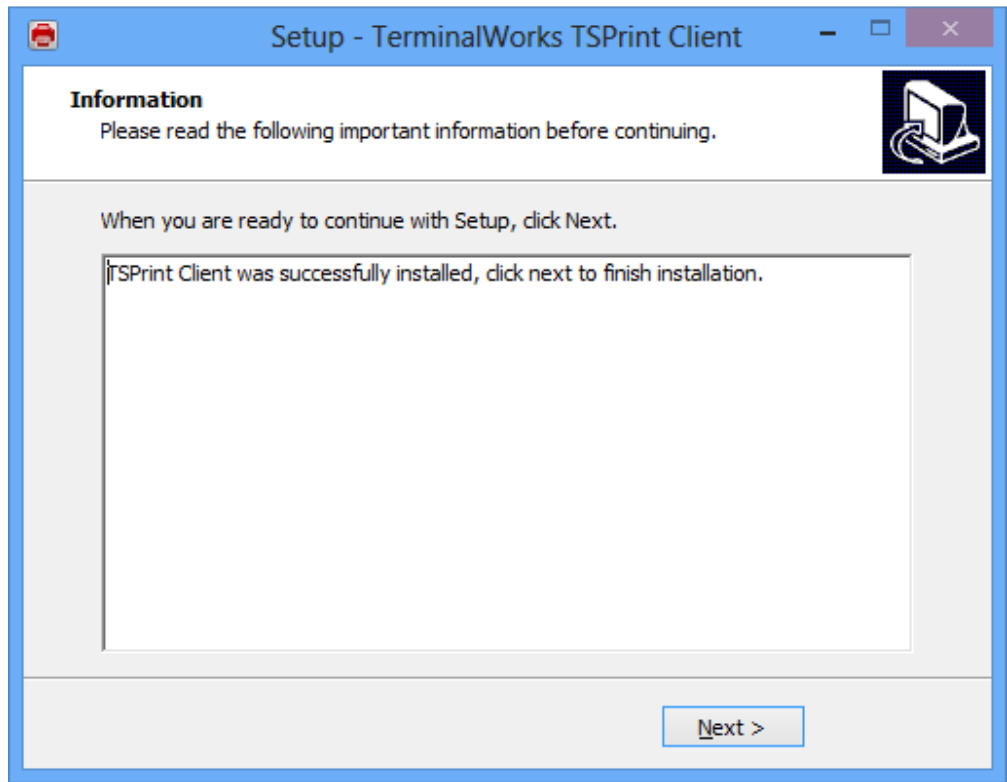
Setup - TerminalWorks TSPrint Client

Information

Please read the following important information before continuing.

When you are ready to continue with Setup, click Next.

TSPrint Client was successfully installed, click next to finish installation.

Next >